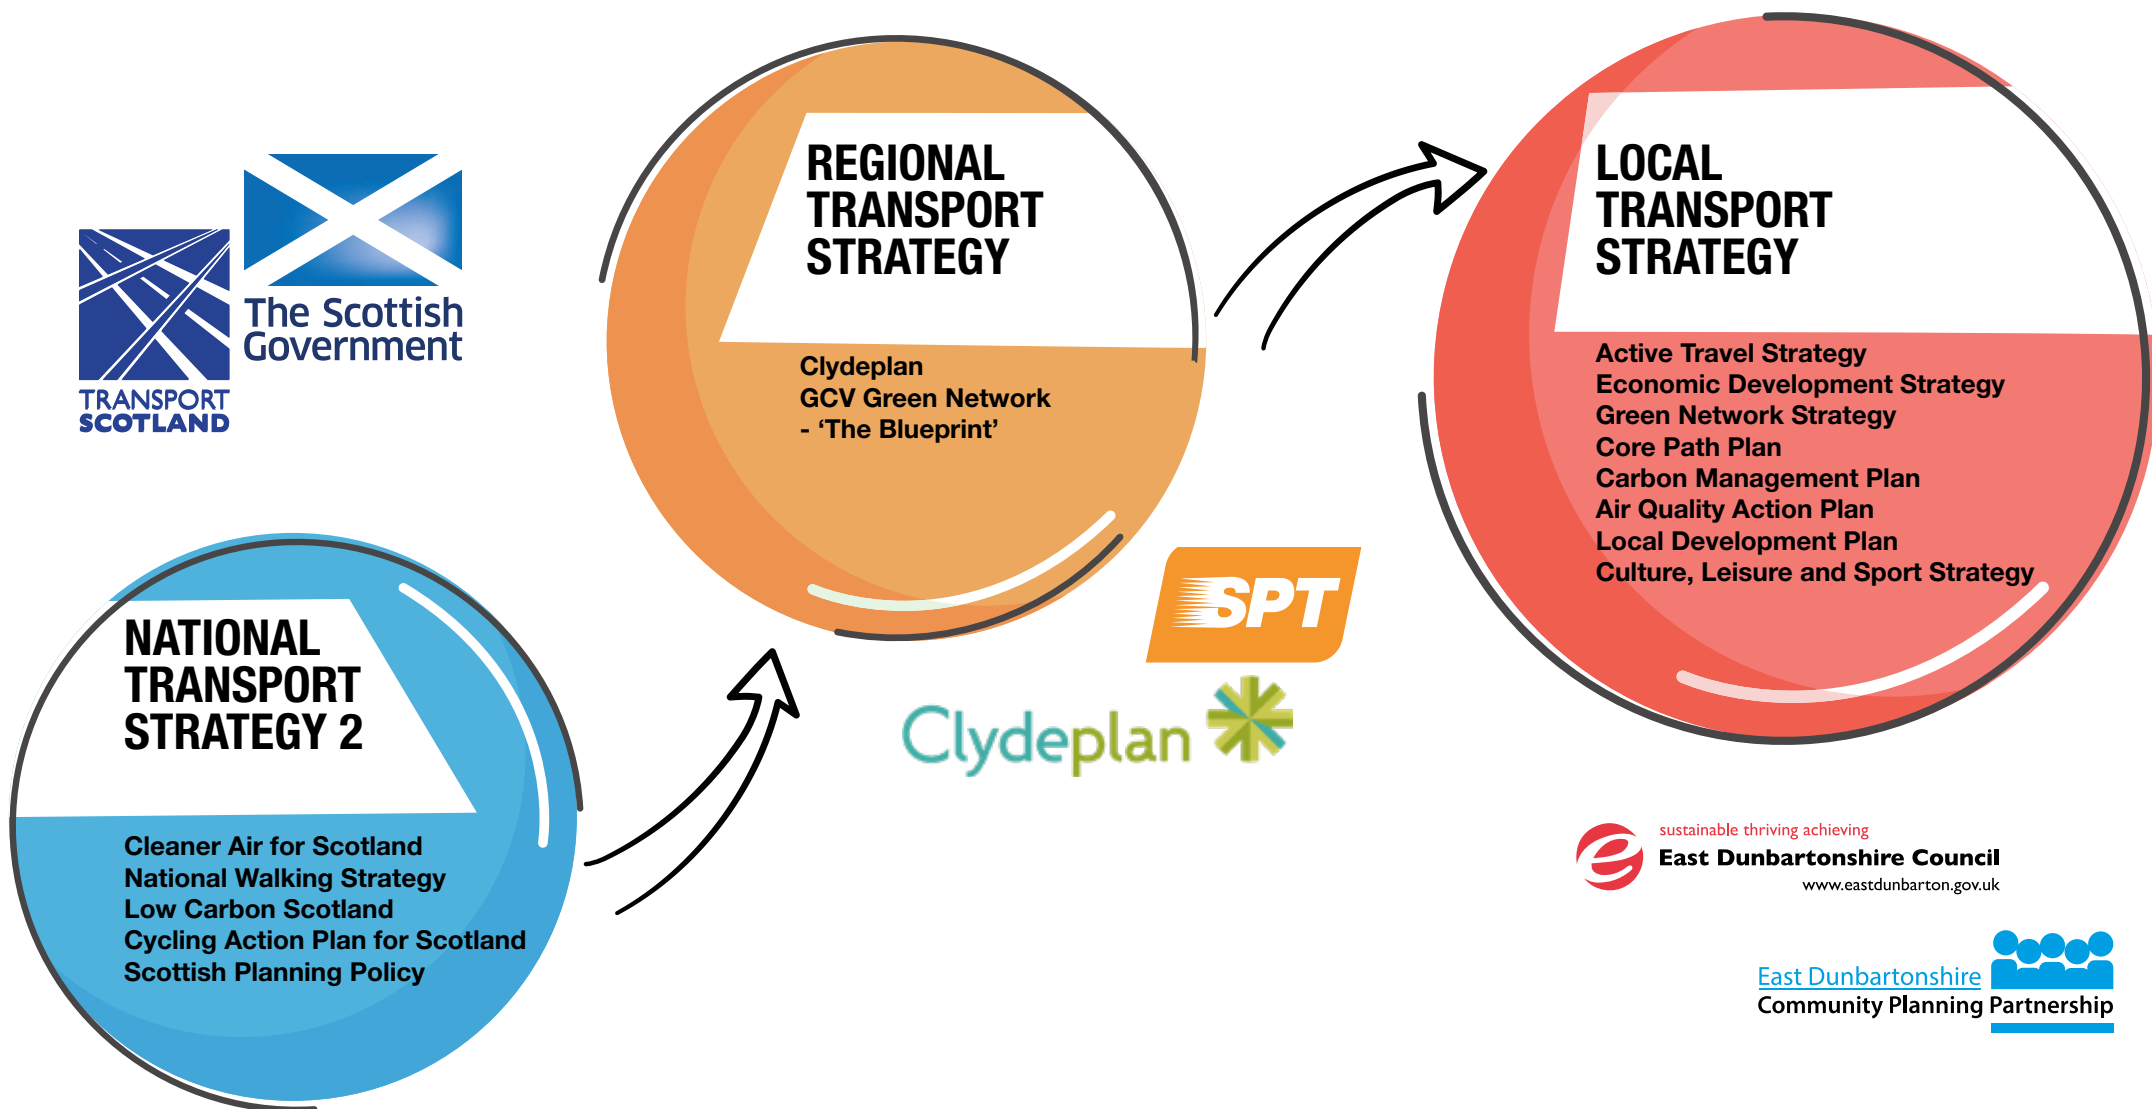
TRANSPORT SCOTLAND

The Scottish Government

NATIONAL TRANSPORT STRATEGY 2

Cleaner Air for Scotland
National Walking Strategy
Low Carbon Scotland
Cycling Action Plan for Scotland
Scottish Planning Policy

REGIONAL TRANSPORT STRATEGY

Clydeplan
GCV Green Network
- 'The Blueprint'

SPT

Clydeplan

LOCAL TRANSPORT STRATEGY

Active Travel Strategy
Economic Development Strategy
Green Network Strategy
Core Path Plan
Carbon Management Plan
Air Quality Action Plan
Local Development Plan
Culture, Leisure and Sport Strategy

sustainable thriving achieving
East Dunbartonshire Council
www.eastdunbarton.gov.uk

East Dunbartonshire
Community Planning Partnership